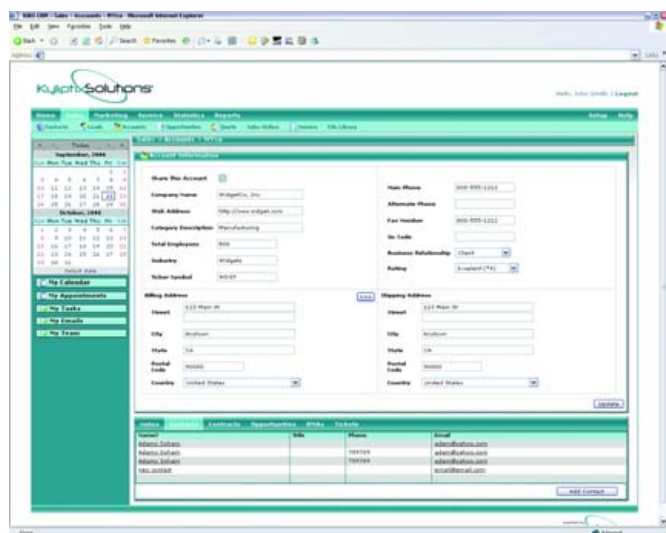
KyliptixSolutions

Hello, John Smith | Logout

Home | Sales | Marketing | Service | Statistics | Reports | Setup | Help

Contacts | Leads | Accounts | Opportunities | Quote | Sales Orders | Invoice | File Library

Sales > Accounts > Wits

Account Information

Share This Account

Company Name: WidgetCo, Inc

Web Address: http://www.widget.com

Category Description: Manufacturing

Total Employees: 500

Industry: Widgets

Ticker Symbol: WDGT

Main Phone: 800-555-1212

Alternate Phone

Fax Number: 800-555-1212

Sic Code

Business Relationship: Client

Rating: Excellent (*4)

Billing Address | Copy | Shipping Address

Street: 123 Main St | Street: 123 Main St

City: Anytown | City: Anytown

State: CA | State: CA

Postal Code: 90000 | Postal Code: 90000

Country: United States | Country: United States

Update

September, 2006

October, 2006

Select Date

My Calendar
My Appointments
My Tasks
My Emails
My Team

Notes | Contacts | Contracts | Opportunities | RMAs | Tickets

| Name | Title | Phone | Email |
|---|---|---|---|
| Adamo Soham | | | adam@yahoo.com |
| Adamo Soham | | 709769 | adam@yahoo.com |
| Adamo Soham | | 709769 | adam@yahoo.com |
| new contact | | | email@email.com |

Add Contact